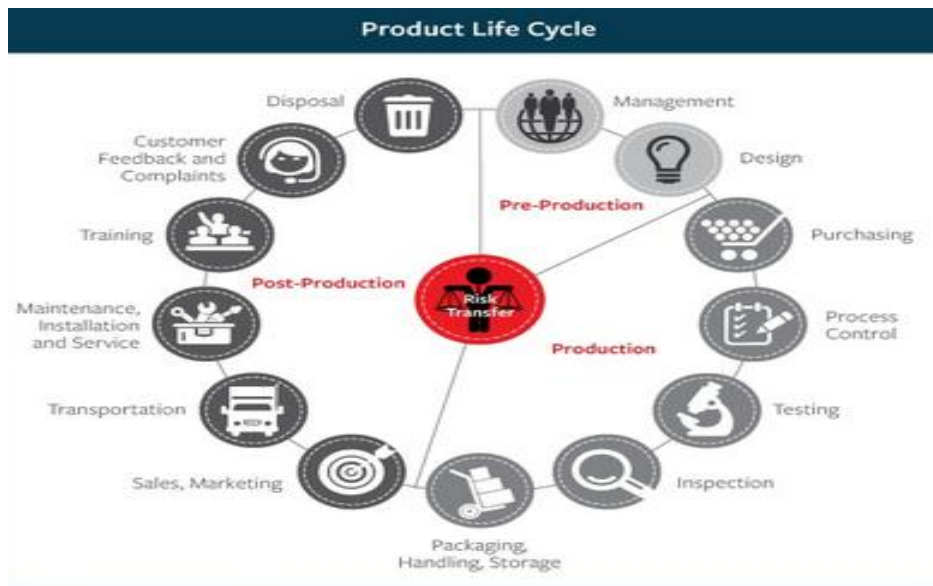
Product Life Cycle

Management

Design

Pre-Production

Purchasing

Process Control

Testing

Inspection

Packaging, Handling, Storage

Sales, Marketing

Transportation

Maintenance, Installation and Service

Training

Customer Feedback and Complaints

Disposal

Post-Production

Risk Transfer

Production